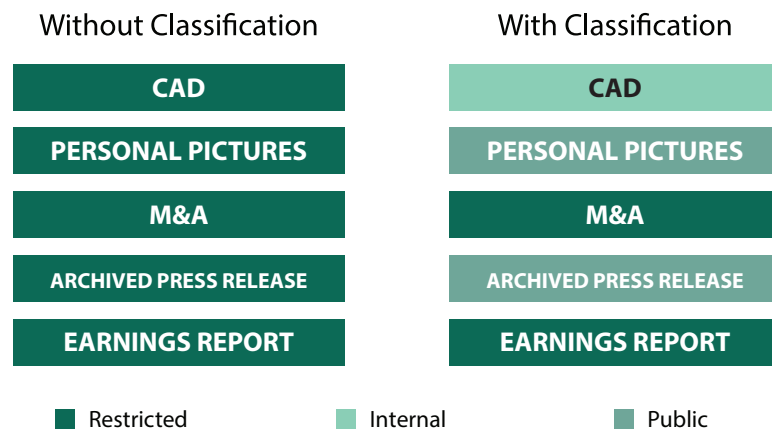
Without Classification

CAD

PERSONAL PICTURES

M&A

ARCHIVED PRESS RELEASE

EARNINGS REPORT

With Classification

CAD

PERSONAL PICTURES

M&A

ARCHIVED PRESS RELEASE

EARNINGS REPORT

Restricted

Internal

Public